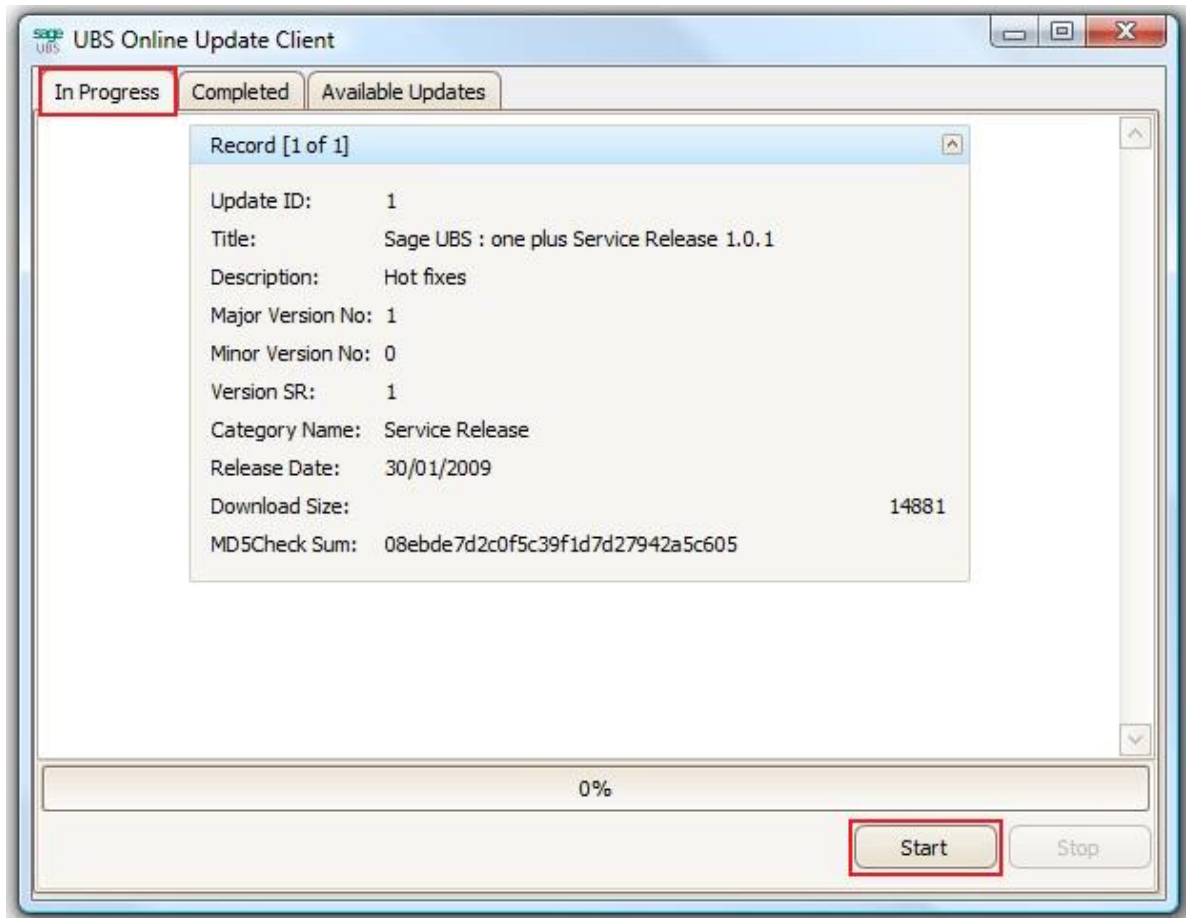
sage UBS UBS Online Update Client

In Progress | Completed | Available Updates

Record [1 of 1]

Update ID: 1
Title: Sage UBS : one plus Service Release 1.0.1
Description: Hot fixes
Major Version No: 1
Minor Version No: 0
Version SR: 1
Category Name: Service Release
Release Date: 30/01/2009
Download Size: 14881
MD5Check Sum: 08ebde7d2c0f5c39f1d7d27942a5c605

0%

Start Stop